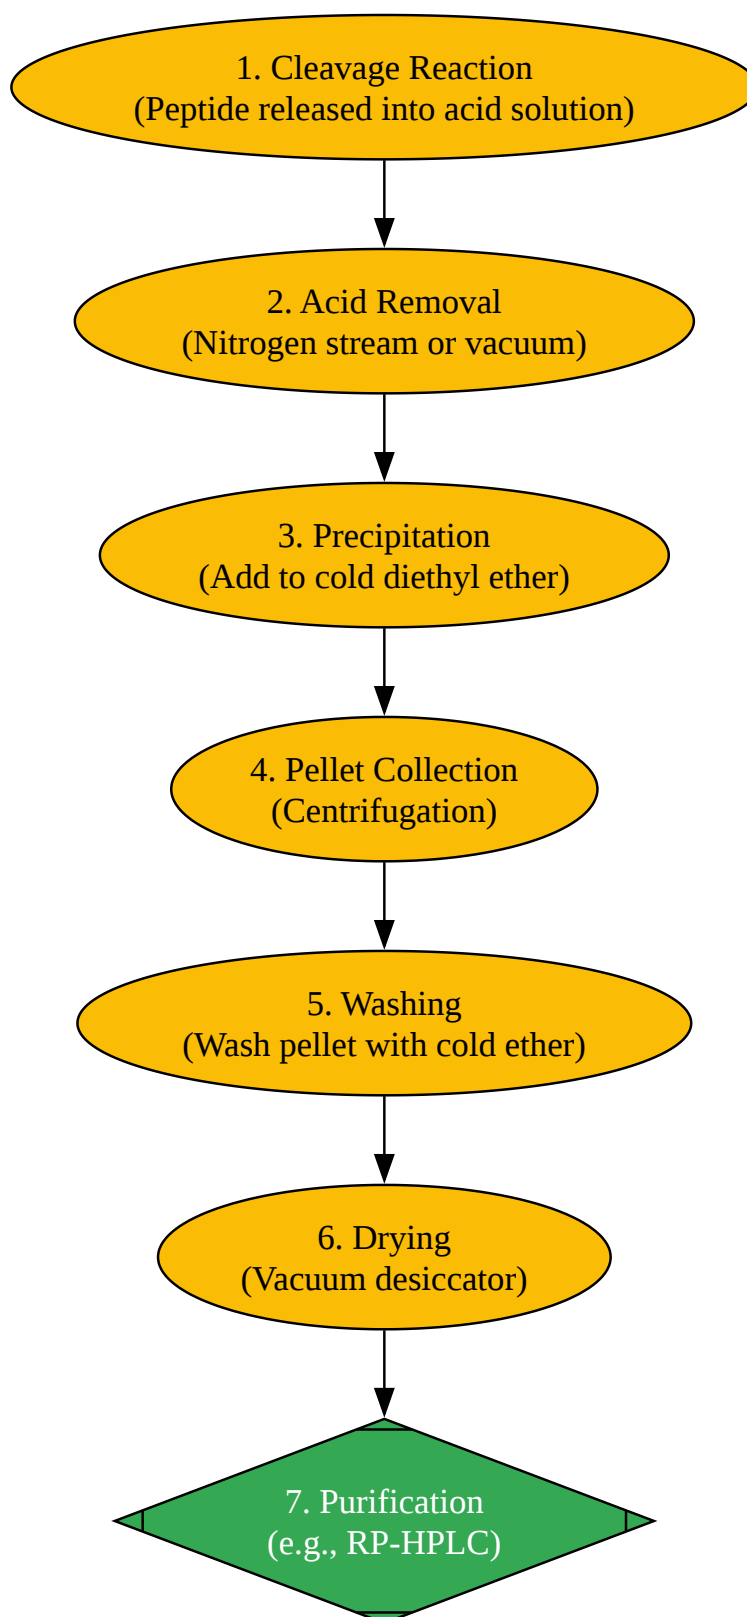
1. Cleavage Reaction
(Peptide released into acid solution)

2. Acid Removal
(Nitrogen stream or vacuum)

3. Precipitation
(Add to cold diethyl ether)

4. Pellet Collection
(Centrifugation)

5. Washing
(Wash pellet with cold ether)

6. Drying
(Vacuum desiccator)

7. Purification
(e.g., RP-HPLC)